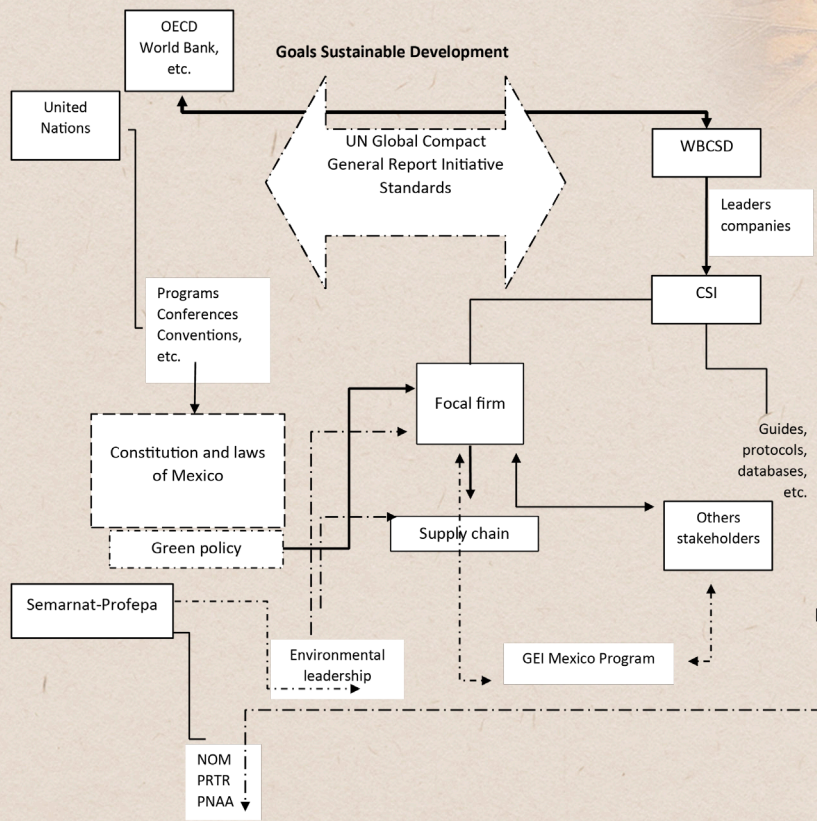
OECD
World Bank,
etc.

Goals Sustainable Development

United
Nations

UN Global Compact
General Report Initiative
Standards

WBCSD

Leaders
companies

CSI

Programs
Conferences
Conventions,
etc.

Focal firm

Guides,
protocols,
databases,
etc.

Constitution and laws
of Mexico

Green policy

Supply chain

Others
stakeholders

Semarnat-Profepa

Environmental
leadership

GEI Mexico Program

NOM
PRTR
PNAA